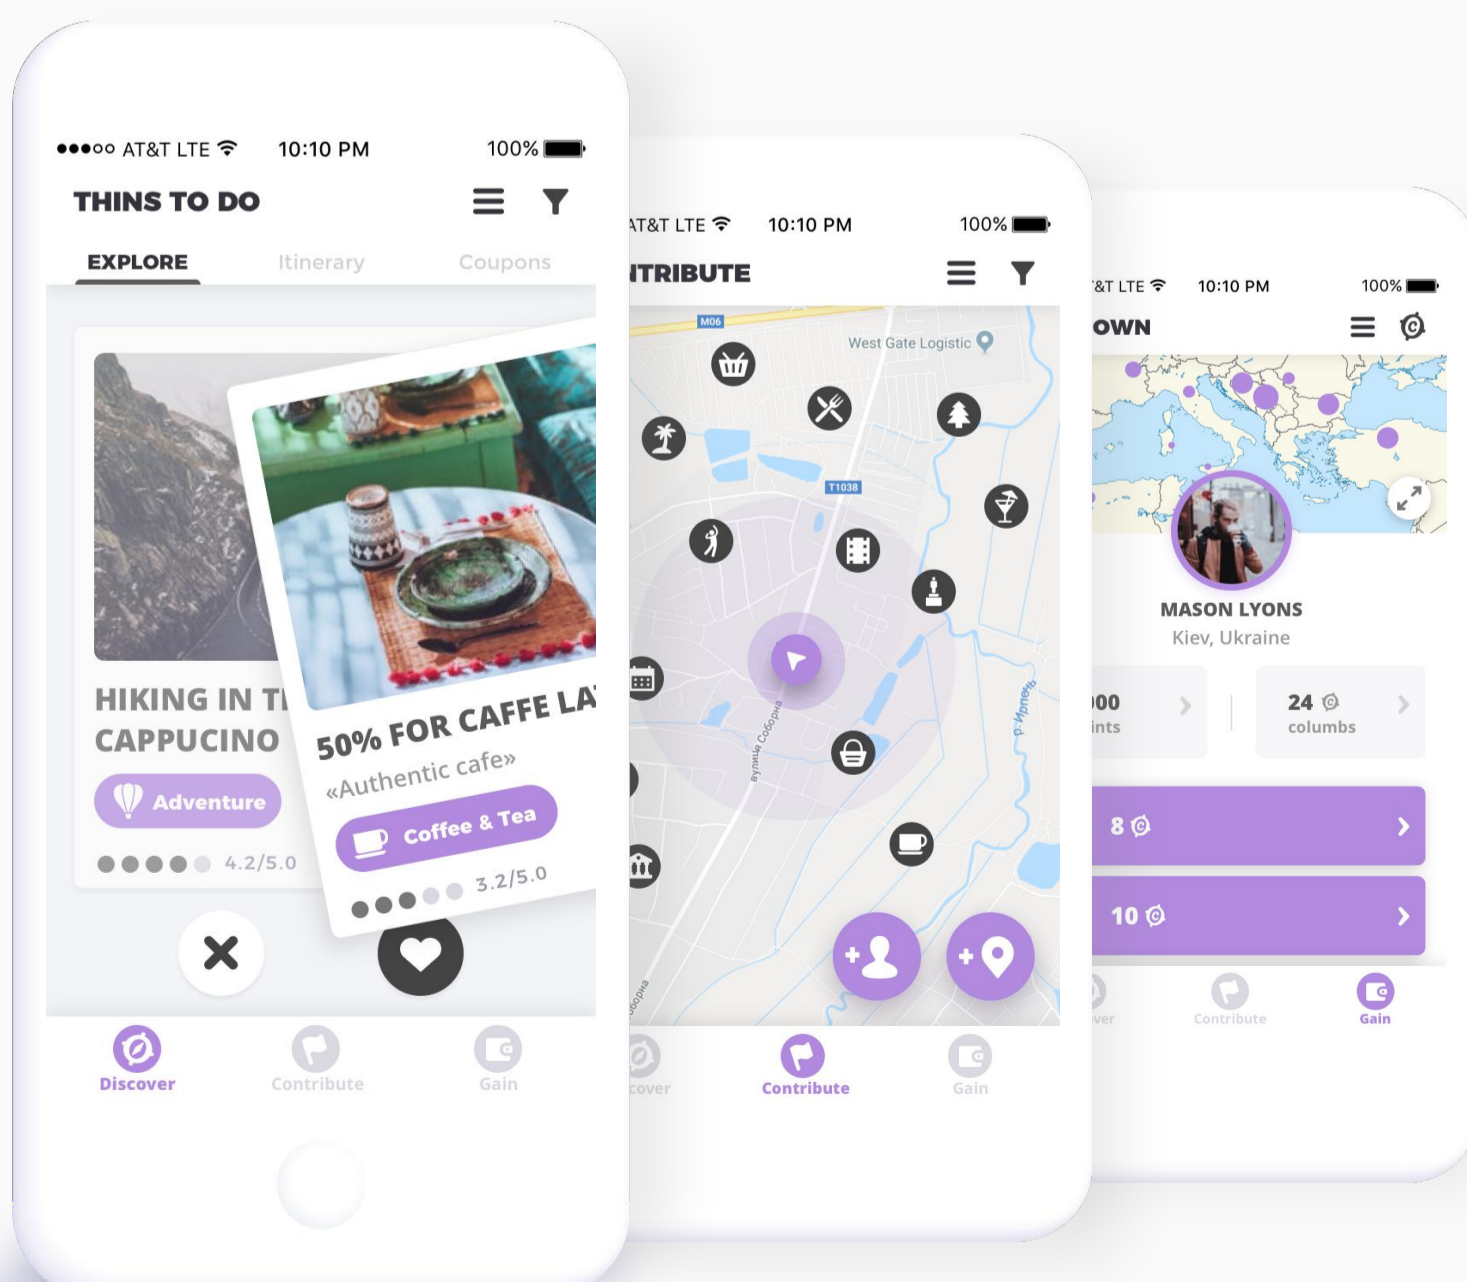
●●●○○ AT&T LTE 10:10 PM 100%

THINS TO DO

EXPLORE Itinerary Coupons

HIKING IN T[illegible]
CAPPUCINO

Adventure

4.2/5.0

50% FOR CAFFE LA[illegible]
«Authentic cafe»

Coffee & Tea

3.2/5.0

Discover Contribute Gain

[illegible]AT&T LTE 10:10 PM 100%

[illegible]NTRIBUTE

M06

West Gate Logistic

T1038

вулиця Соборна

р. Ирпень

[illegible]оборна

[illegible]cover Contribute Gain

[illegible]&T LTE 10:10 PM 100%

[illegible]OWN

MASON LYONS
Kiev, Ukraine

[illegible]00
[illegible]ints

24
columbs

8

10

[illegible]ver Contribute Gain